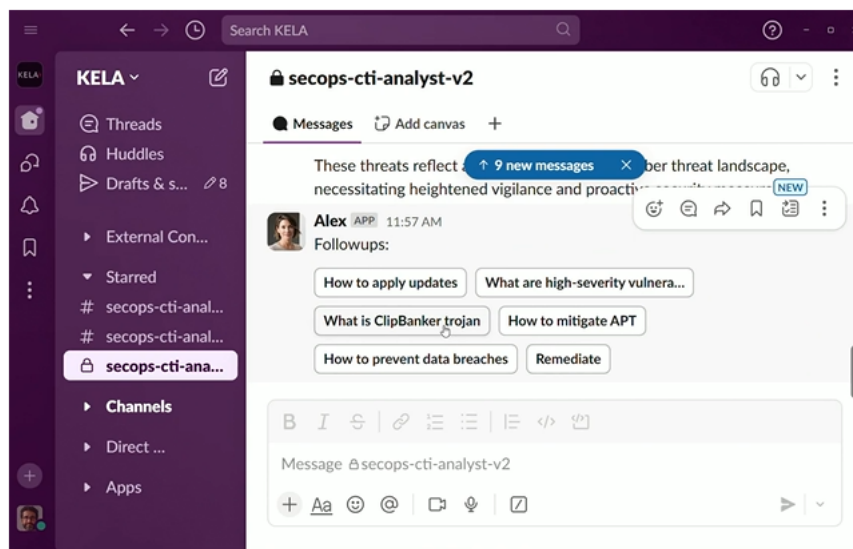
Search KELA

KELA

KELA

Threads
Huddles
Drafts & s... 8
External Con...
Starred
# secops-cti-anal...
# secops-cti-anal...
secops-cti-ana...
Channels
Direct ...
Apps

secops-cti-analyst-v2

Messages
Add canvas
+

These threats reflect a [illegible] ber threat landscape, necessitating heightened vigilance and proactive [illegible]

↑ 9 new messages ×

NEW

Alex APP 11:57 AM
Followups:

How to apply updates
What are high-severity vulnera...
What is ClipBanker trojan
How to mitigate APT
How to prevent data breaches
Remediate

Message secops-cti-analyst-v2

Aa